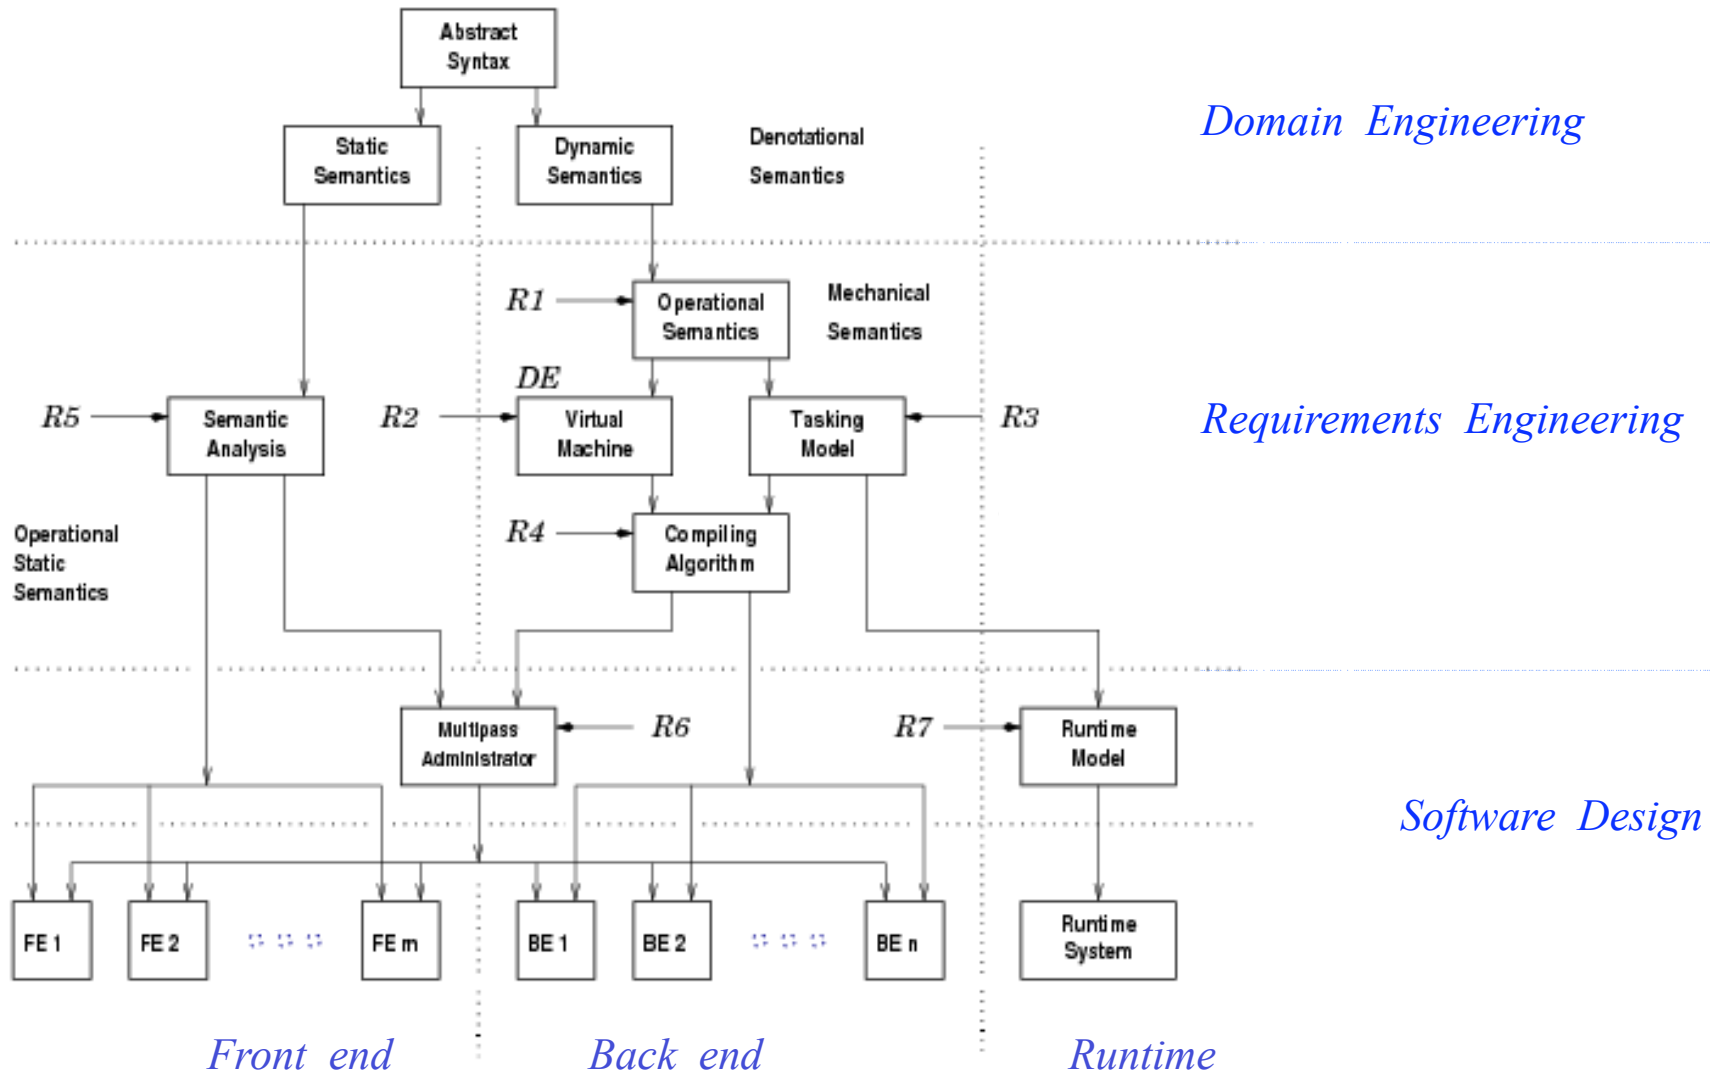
Abstract Syntax

Static Semantics

Dynamic Semantics

Denotational Semantics

Domain Engineering

R1

Operational Semantics

Mechanical Semantics

DE

R5

Semantic Analysis

R2

Virtual Machine

Tasking Model

R3

Requirements Engineering

R4

Compiling Algorithm

Operational Static Semantics

Multipass Administrator

R6

R7

Runtime Model

Software Design

FE 1

FE 2

FE m

BE 1

BE 2

BE n

Runtime System

Front end

Back end

Runtime